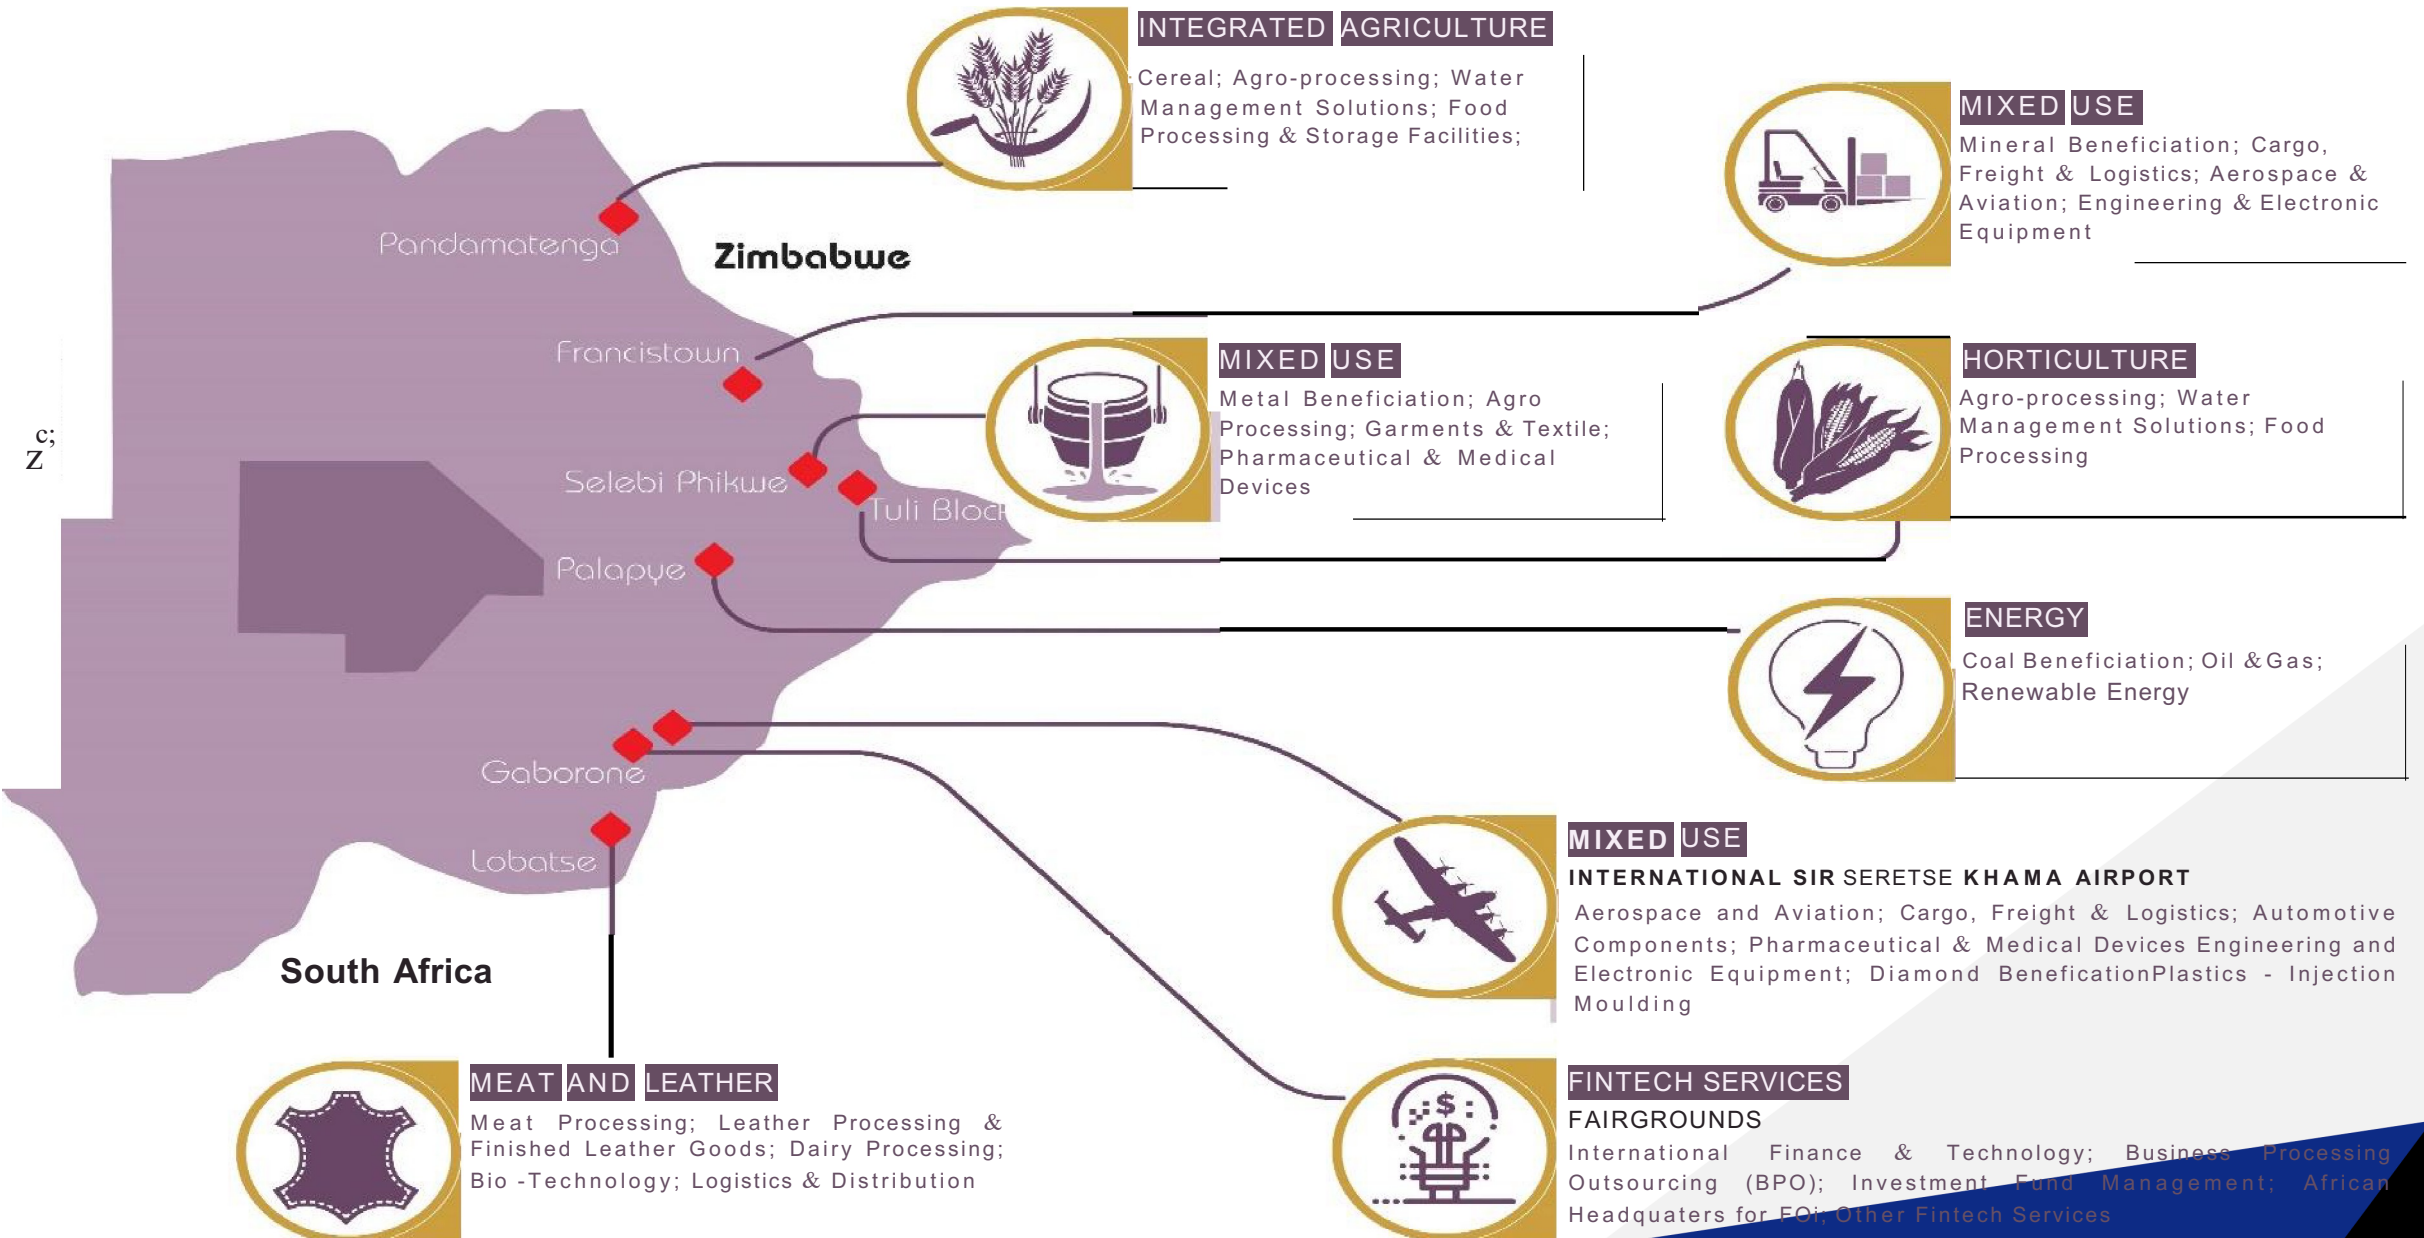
INTEGRATED AGRICULTURE

Cereal; Agro-processing; Water Management Solutions; Food Processing & Storage Facilities;

MIXED USE

Mineral Beneficiation; Cargo, Freight & Logistics; Aerospace & Aviation; Engineering & Electronic Equipment

Pandamatenga

Zimbabwe

Francistown

MIXED USE

Metal Beneficiation; Agro Processing; Garments & Textile; Pharmaceutical & Medical Devices

HORTICULTURE

Agro-processing; Water Management Solutions; Food Processing

c;
Z

Selebi Phikwe

Tuli Bloc

Palapye

ENERGY

Coal Beneficiation; Oil & Gas; Renewable Energy

Gaborone

Lobatse

MIXED USE

INTERNATIONAL SIR SERETSE KHAMA AIRPORT

Aerospace and Aviation; Cargo, Freight & Logistics; Automotive Components; Pharmaceutical & Medical Devices Engineering and Electronic Equipment; Diamond BeneficationPlastics - Injection Moulding

South Africa

MEAT AND LEATHER

Meat Processing; Leather Processing & Finished Leather Goods; Dairy Processing; Bio -Technology; Logistics & Distribution

FINTECH SERVICES

FAIRGROUNDS

International Finance & Technology; Business Processing Outsourcing (BPO); Investment Fund Management; African Headquaters for FOi; Other Fintech Services